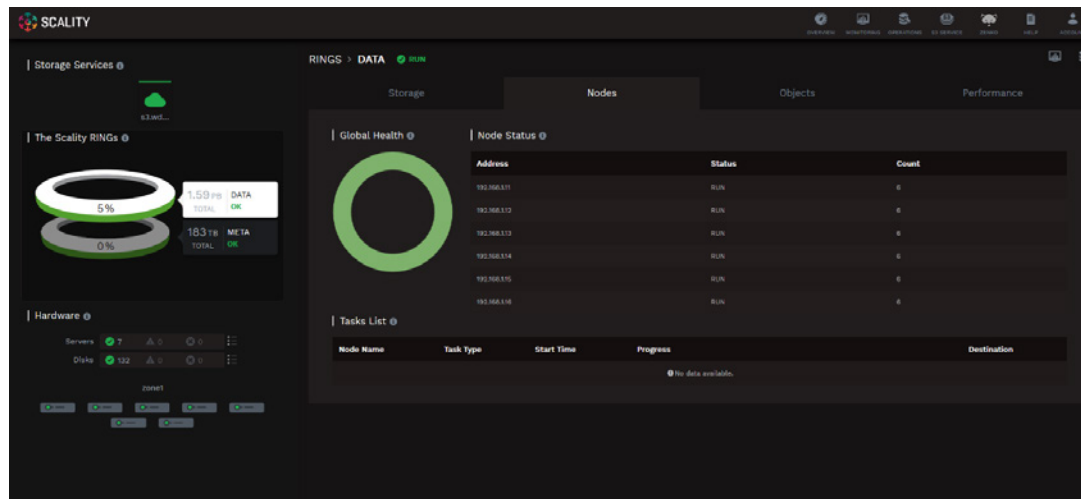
SCALITY

OVERVIEW MONITORING OPERATIONS S3 SERVICE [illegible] HELP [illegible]

| Storage Services

s3.wd...

| The Scality RINGs

5%

1.59 PB DATA
TOTAL OK

0%

183 TB META
TOTAL OK

| Hardware

Servers 7 0 0
Disks 132 0 0

zone1

RINGS > DATA RUN

Storage | Nodes | Objects | Performance

| Global Health

| Node Status

| Address | Status | Count |
|---|---|---|
| 192.168.1.11 | RUN | 6 |
| 192.168.1.12 | RUN | 6 |
| 192.168.1.13 | RUN | 6 |
| 192.168.1.14 | RUN | 6 |
| 192.168.1.15 | RUN | 6 |
| 192.168.1.16 | RUN | 6 |

| Tasks List

| Node Name | Task Type | Start Time | Progress | Destination |
|---|---|---|---|---|
| No data available. | | | | |